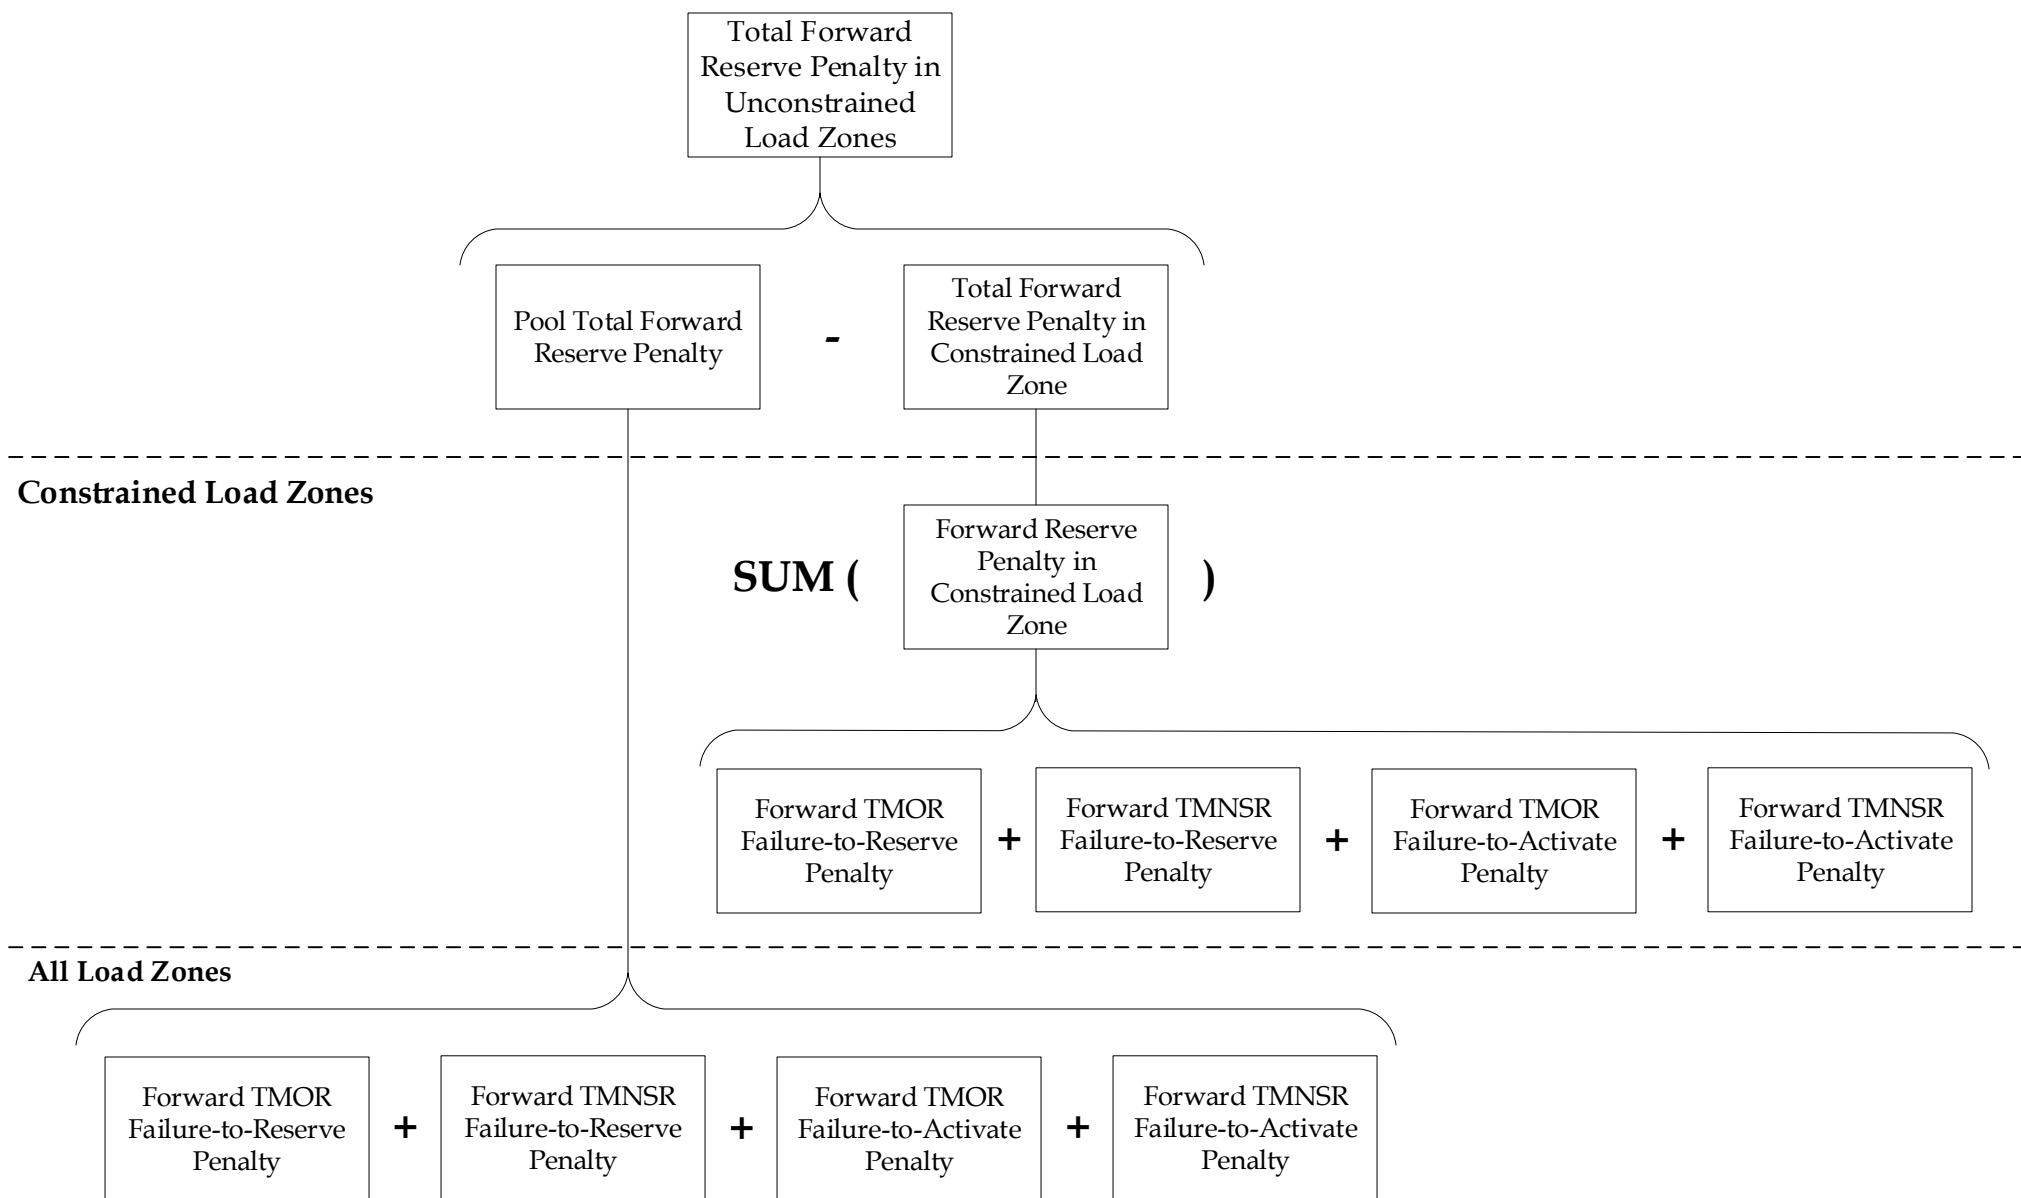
Total Forward Reserve Penalty in Unconstrained Load Zones

Pool Total Forward Reserve Penalty

-

Total Forward Reserve Penalty in Constrained Load Zone

Constrained Load Zones

SUM (

Forward Reserve Penalty in Constrained Load Zone

)

Forward TMOR Failure-to-Reserve Penalty

+

Forward TMNSR Failure-to-Reserve Penalty

+

Forward TMOR Failure-to-Activate Penalty

+

Forward TMNSR Failure-to-Activate Penalty

All Load Zones

Forward TMOR Failure-to-Reserve Penalty

+

Forward TMNSR Failure-to-Reserve Penalty

+

Forward TMOR Failure-to-Activate Penalty

+

Forward TMNSR Failure-to-Activate Penalty